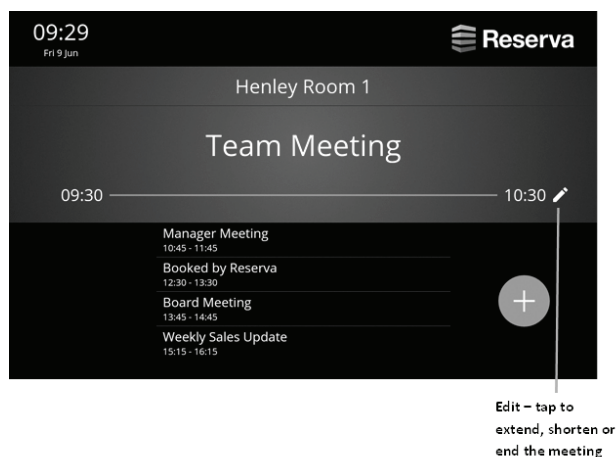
09:29
Fri 9 Jun

Reserva

Henley Room 1

Team Meeting

09:30

10:30

Manager Meeting
10:45 - 11:45

Booked by Reserva
12:30 - 13:30

Board Meeting
13:45 - 14:45

Weekly Sales Update
15:15 - 16:15

+

Edit – tap to extend, shorten or end the meeting